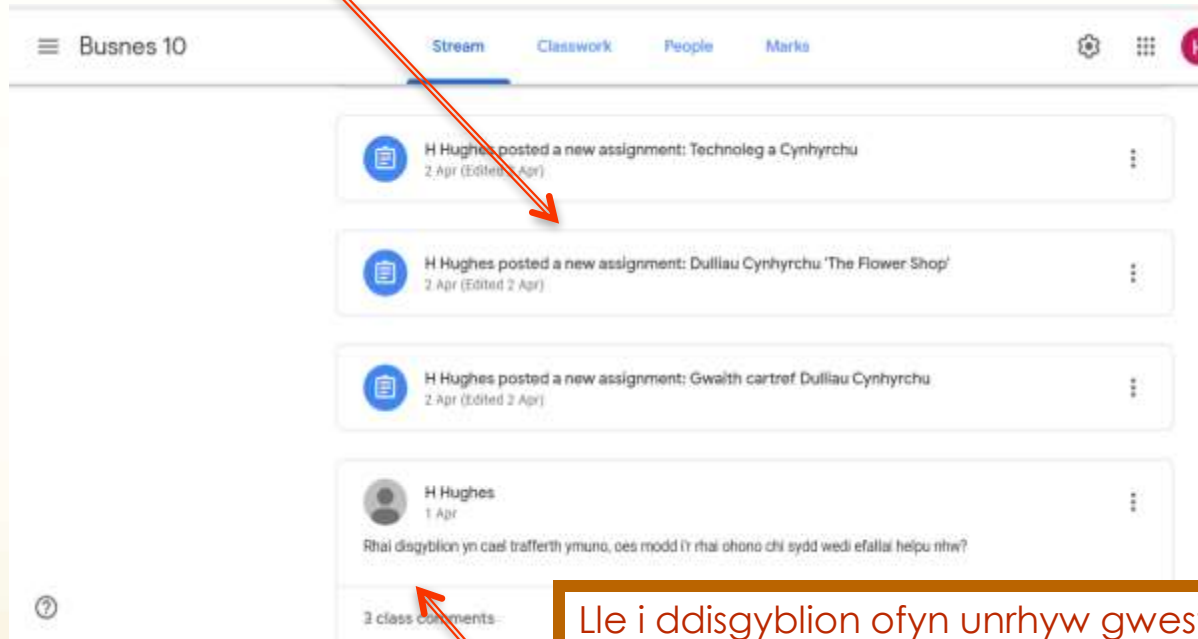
Busnes 10

Stream Classwork People Marks

H Hughes posted a new assignment: Technoleg a Cynhyrchu
2 Apr (Edited 2 Apr)

H Hughes posted a new assignment: Dulliau Cynhyrchu 'The Flower Shop'
2 Apr (Edited 2 Apr)

H Hughes posted a new assignment: Gwaith cartref Dulliau Cynhyrchu
2 Apr (Edited 2 Apr)

H Hughes
1 Apr

Rhai disgyblion yn cael trafferth ymuno, oes modd i'r rhai ohono chi sydd wedi efallai helpu nhw?

3 class comments

Lle i ddisgyblion ofyn unrhyw gwes